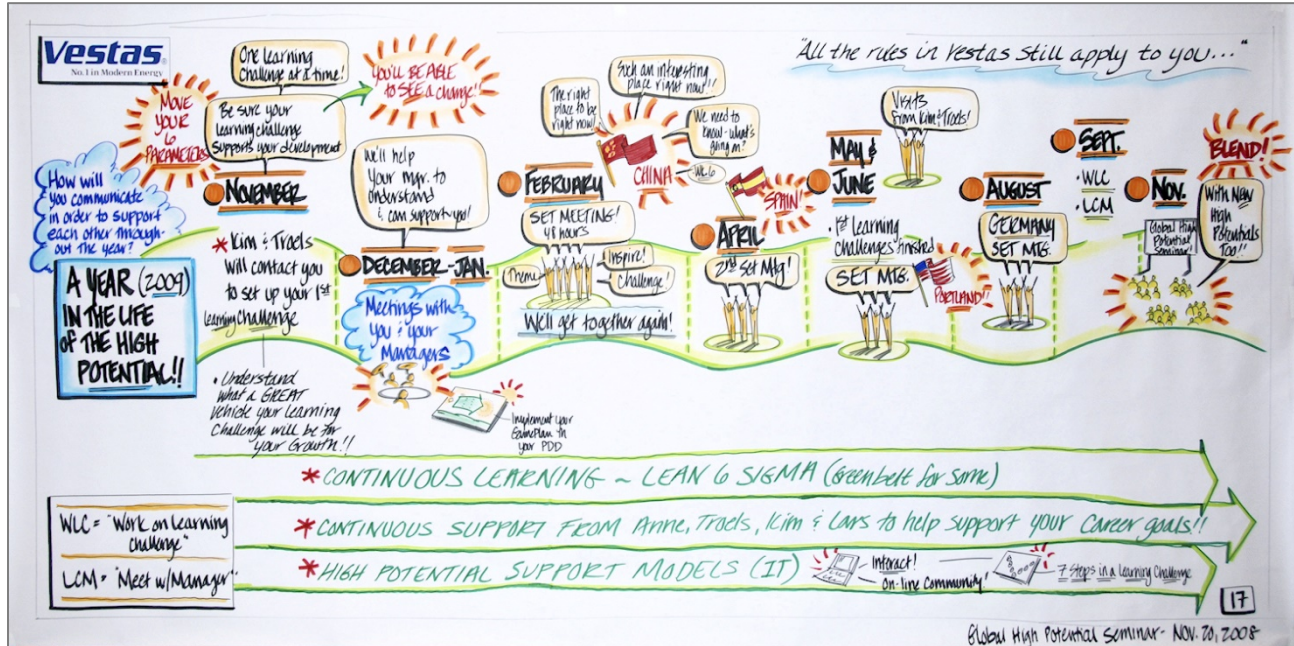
Vestas
No. 1 in Modern Energy

"All the rules in Vestas still apply to you..."

Move your 6 parameters

One learning challenge at a time!

You'll be able to see a change!

Be sure your learning challenge supports your development

How will you communicate in order to support each other throughout the year?

NOVEMBER

* Kim & Troels will contact you to set up your 1st Learning Challenge

A YEAR (2009) IN THE LIFE OF THE HIGH POTENTIAL!!

• Understand what a GREAT vehicle your Learning Challenge will be for your Growth!!

We'll help your mgr. to understand & can support you!

DECEMBER - JAN.

Meetings with you & your Managers

Implement your GamePlan in your PDD

The right place to be right now!

Such an interesting place right now!

We need to know - what's going on?

CHINA

WLC

FEBRUARY

SET MEETING! 48 hours

Theme

Inspire!

Challenge!

We'll get together again!

SPAIN

APRIL

2nd Set Mtg!

MAY & JUNE

Visits from Kim & Troels!

1st Learning Challenges finished

SET MTG.

PORTLAND!

AUGUST

GERMANY SET MTG.

SEPT.

• WLC
• LCM

BLEND!

NOV.

With New High Potentials too!

Global High Potential Seminar

* CONTINUOUS LEARNING ~ LEAN 6 SIGMA (Greenbelt for some)

* CONTINUOUS SUPPORT FROM Anne, Troels, Kim & Lars to help support your career goals!!

* HIGH POTENTIAL SUPPORT MODELS (IT)

Interact!

On-line Community!

7 Steps in a Learning Challenge

WLC = "Work on Learning challenge"

LCM = "Meet w/Manager"

17

Global High Potential Seminar - NOV. 20, 2008